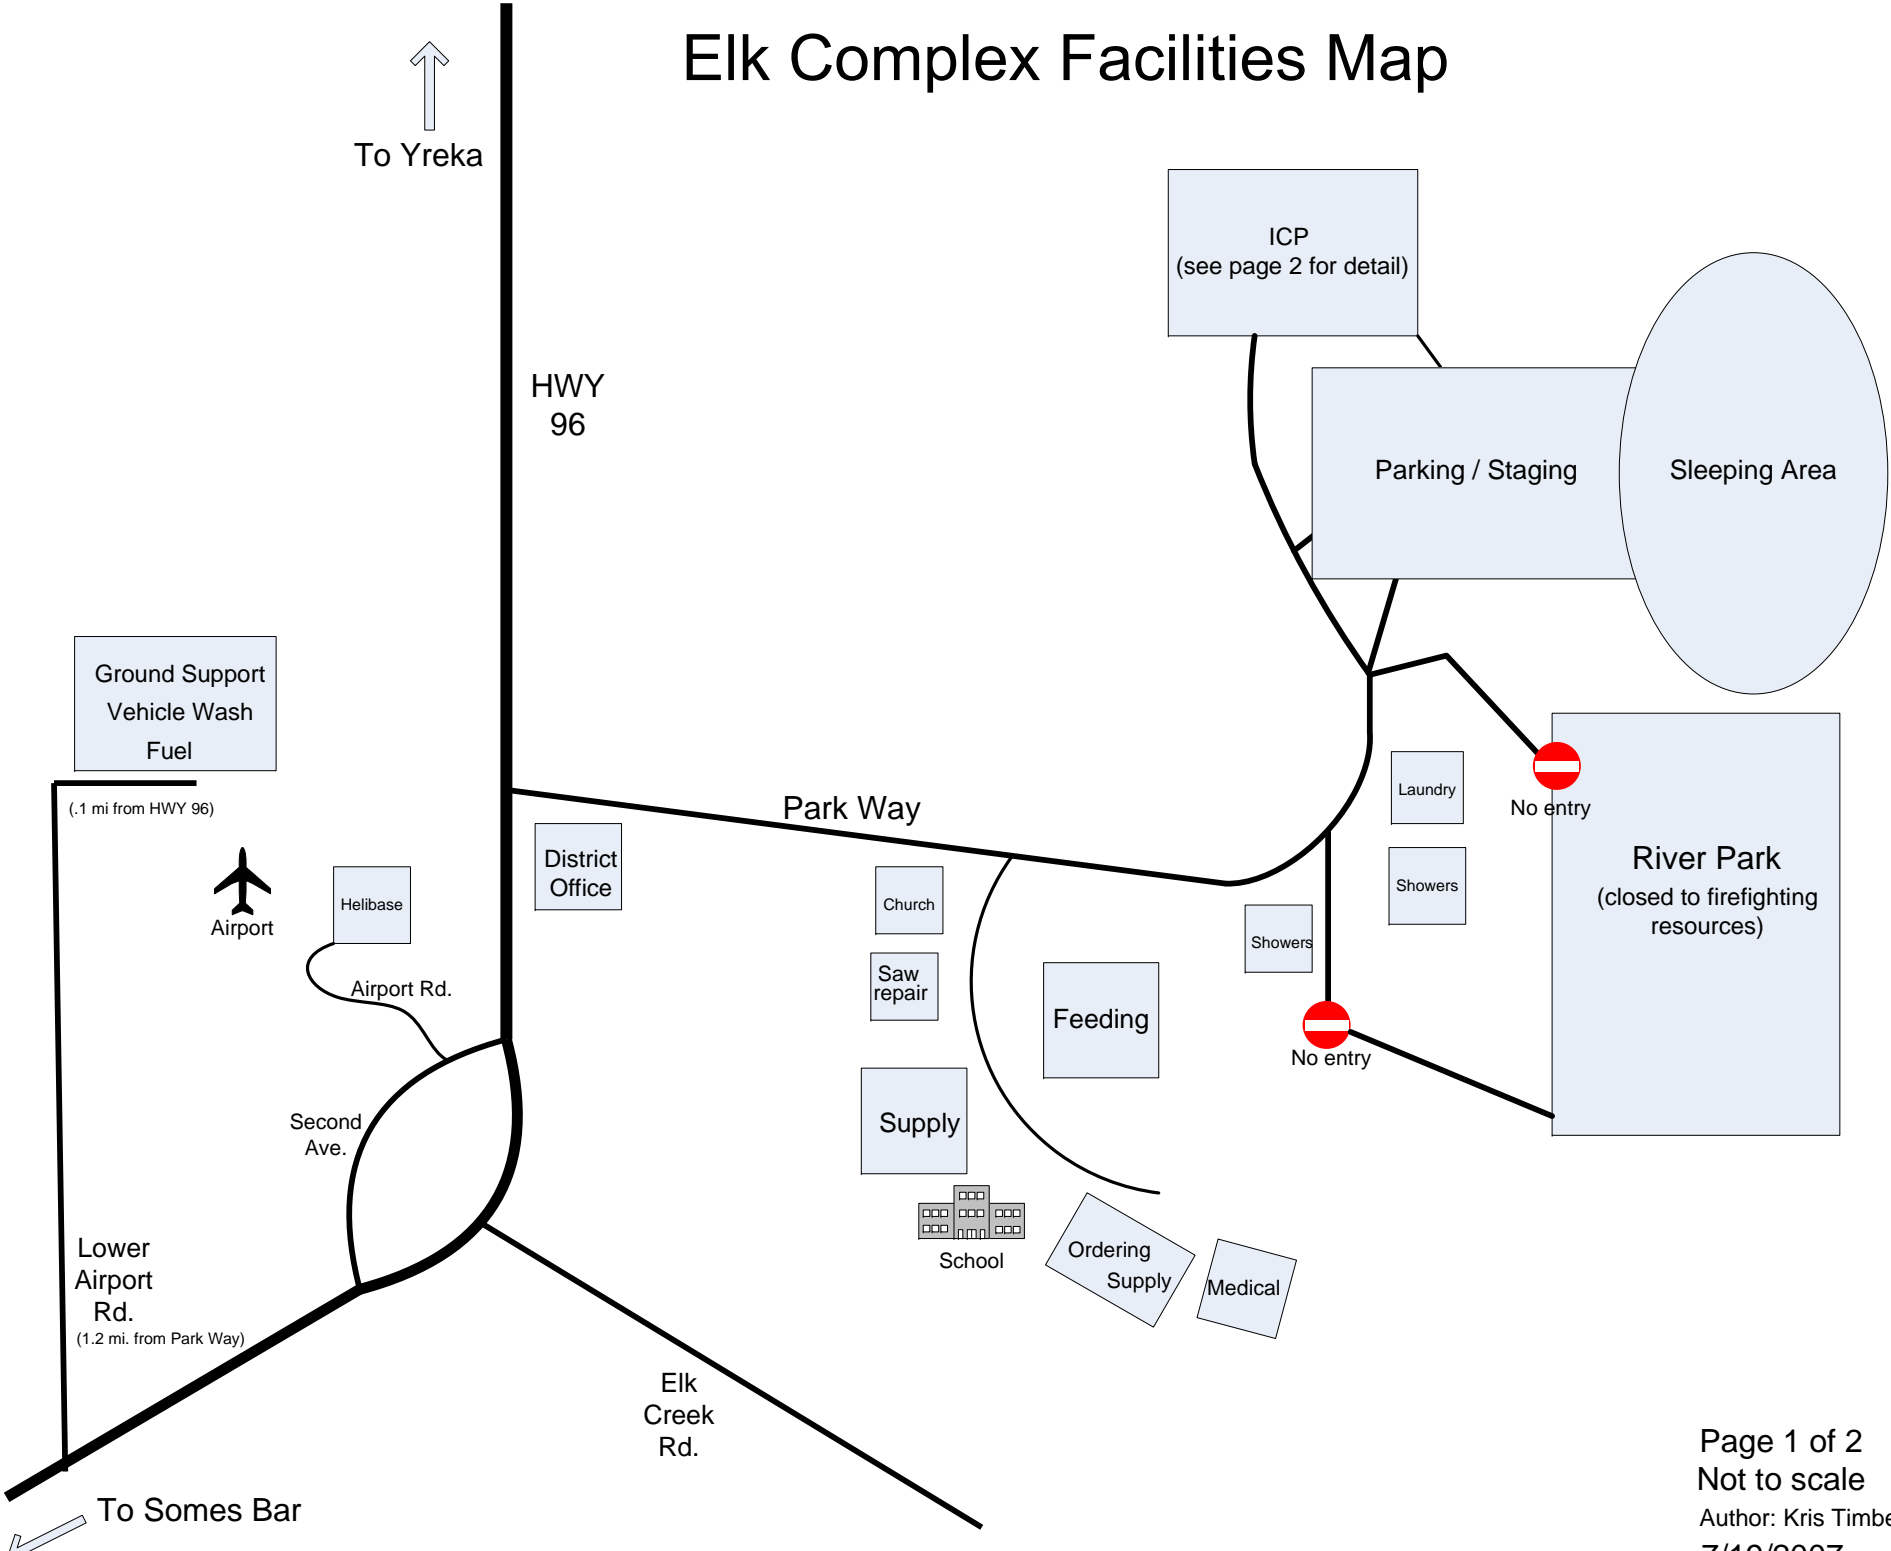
Elk Complex Facilities Map

To Yreka

HWY 96

ICP
(see page 2 for detail)

Parking / Staging

Sleeping Area

Ground Support
Vehicle Wash
Fuel

(.1 mi from HWY 96)

Airport

Helibase

Airport Rd.

District Office

Park Way

Church

Saw repair

Feeding

Supply

Laundry

Showers

Showers

No entry

No entry

River Park
(closed to firefighting resources)

Second Ave.

School

Ordering Supply

Medical

Lower Airport Rd.
(1.2 mi. from Park Way)

Elk Creek Rd.

To Somes Bar

Page 1 of 2
Not to scale
Author: Kris Timbe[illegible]
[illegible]